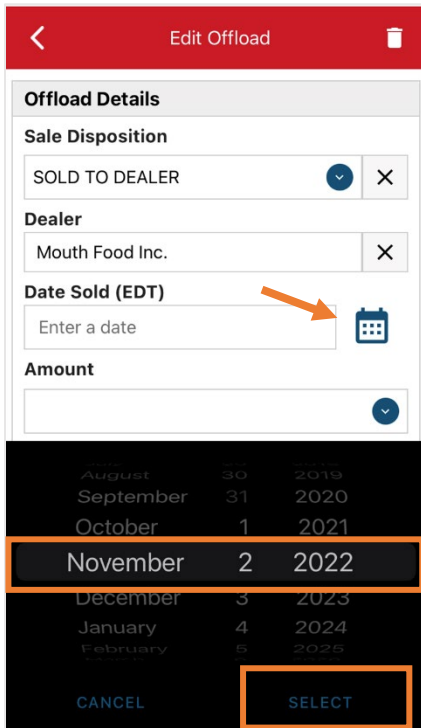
Edit Offload

Offload Details

Sale Disposition

SOLD TO DEALER

Dealer

Mouth Food Inc.

Date Sold (EDT)

Enter a date

Amount

August 30 2019
September 31 2020
October 1 2021
November 2 2022
December 3 2023
January 4 2024
February 5 2025

CANCEL

SELECT